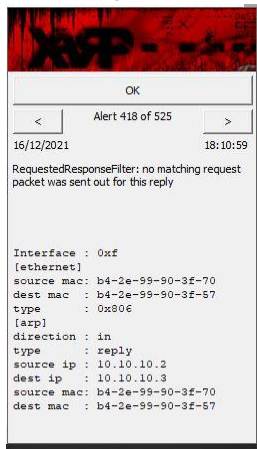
XARP

OK

<

Alert 418 of 525

>

16/12/2021

18:10:59

RequestedResponseFilter: no matching request packet was sent out for this reply

Interface : 0xf
[ethernet]
source mac: b4-2e-99-90-3f-70
dest mac : b4-2e-99-90-3f-57
type : 0x806
[arp]
direction : in
type : reply
source ip : 10.10.10.2
dest ip : 10.10.10.3
source mac: b4-2e-99-90-3f-70
dest mac : b4-2e-99-90-3f-57